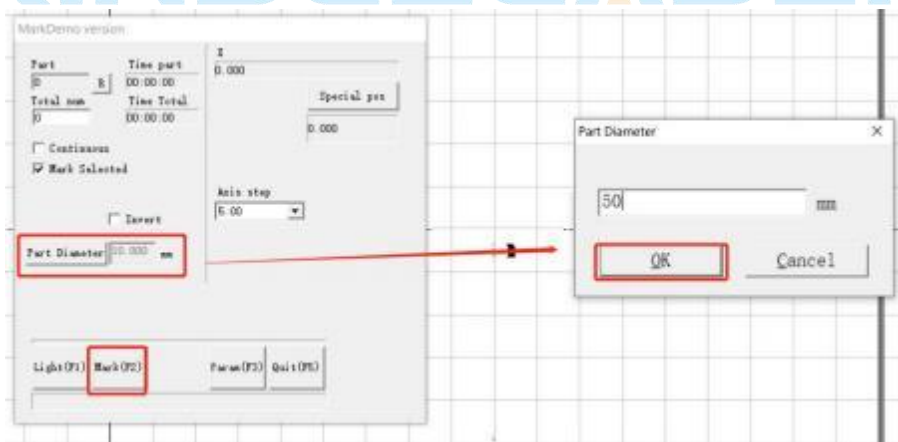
MarkDemo version

Part
0
R
Time part
00:00:00
Total num
0
Time Total
00:00:00

X
0.000

Special pos

0.000

Continuous
Mark Selected

Axis step
5.00

Invert

Part Diameter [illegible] mm

Light(F1) Mark(F2) Param(F3) Quit(F5)

Part Diameter
×

50
mm

OK
Cancel